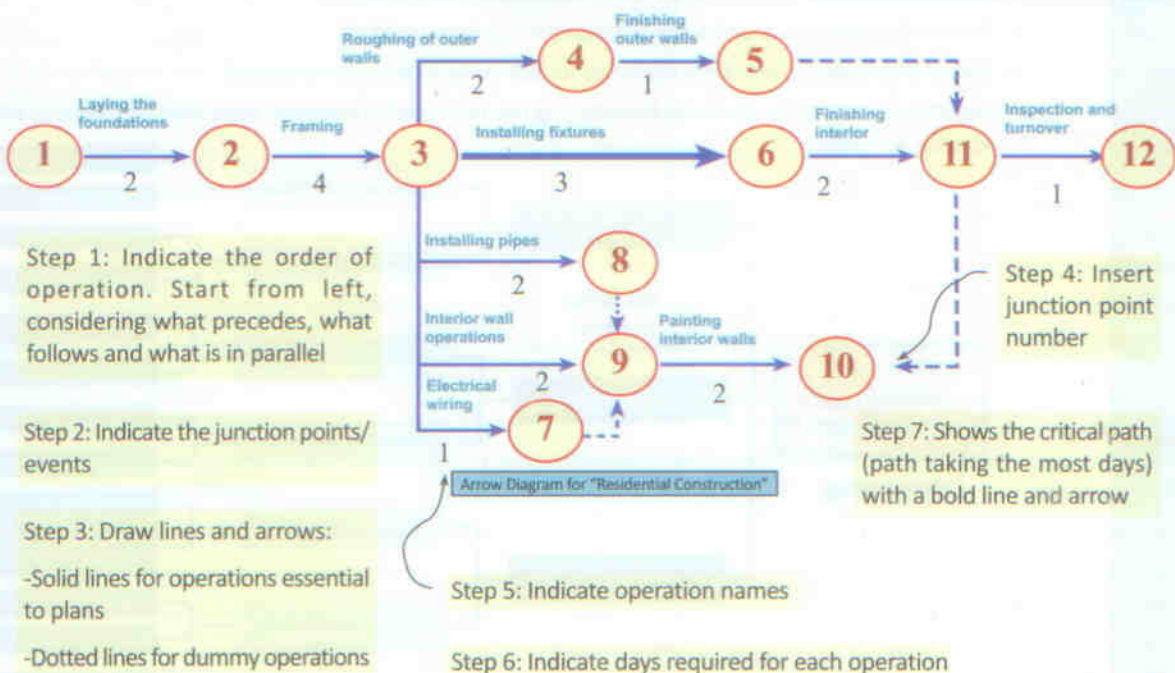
Roughing of outer walls

Finishing outer walls

4

5

2

1

Laying the foundations

Framing

Installing fixtures

Finishing interior

Inspection and turnover

1

2

3

6

11

12

2

4

3

2

1

Step 1: Indicate the order of operation. Start from left, considering what precedes, what follows and what is in parallel

Installing pipes

8

2

Interior wall operations

Painting interior walls

9

10

2

2

Electrical wiring

7

1

Step 4: Insert junction point number

Step 2: Indicate the junction points/ events

Arrow Diagram for "Residential Construction"

Step 7: Shows the critical path (path taking the most days) with a bold line and arrow

Step 3: Draw lines and arrows:

-Solid lines for operations essential to plans

-Dotted lines for dummy operations

Step 5: Indicate operation names

Step 6: Indicate days required for each operation